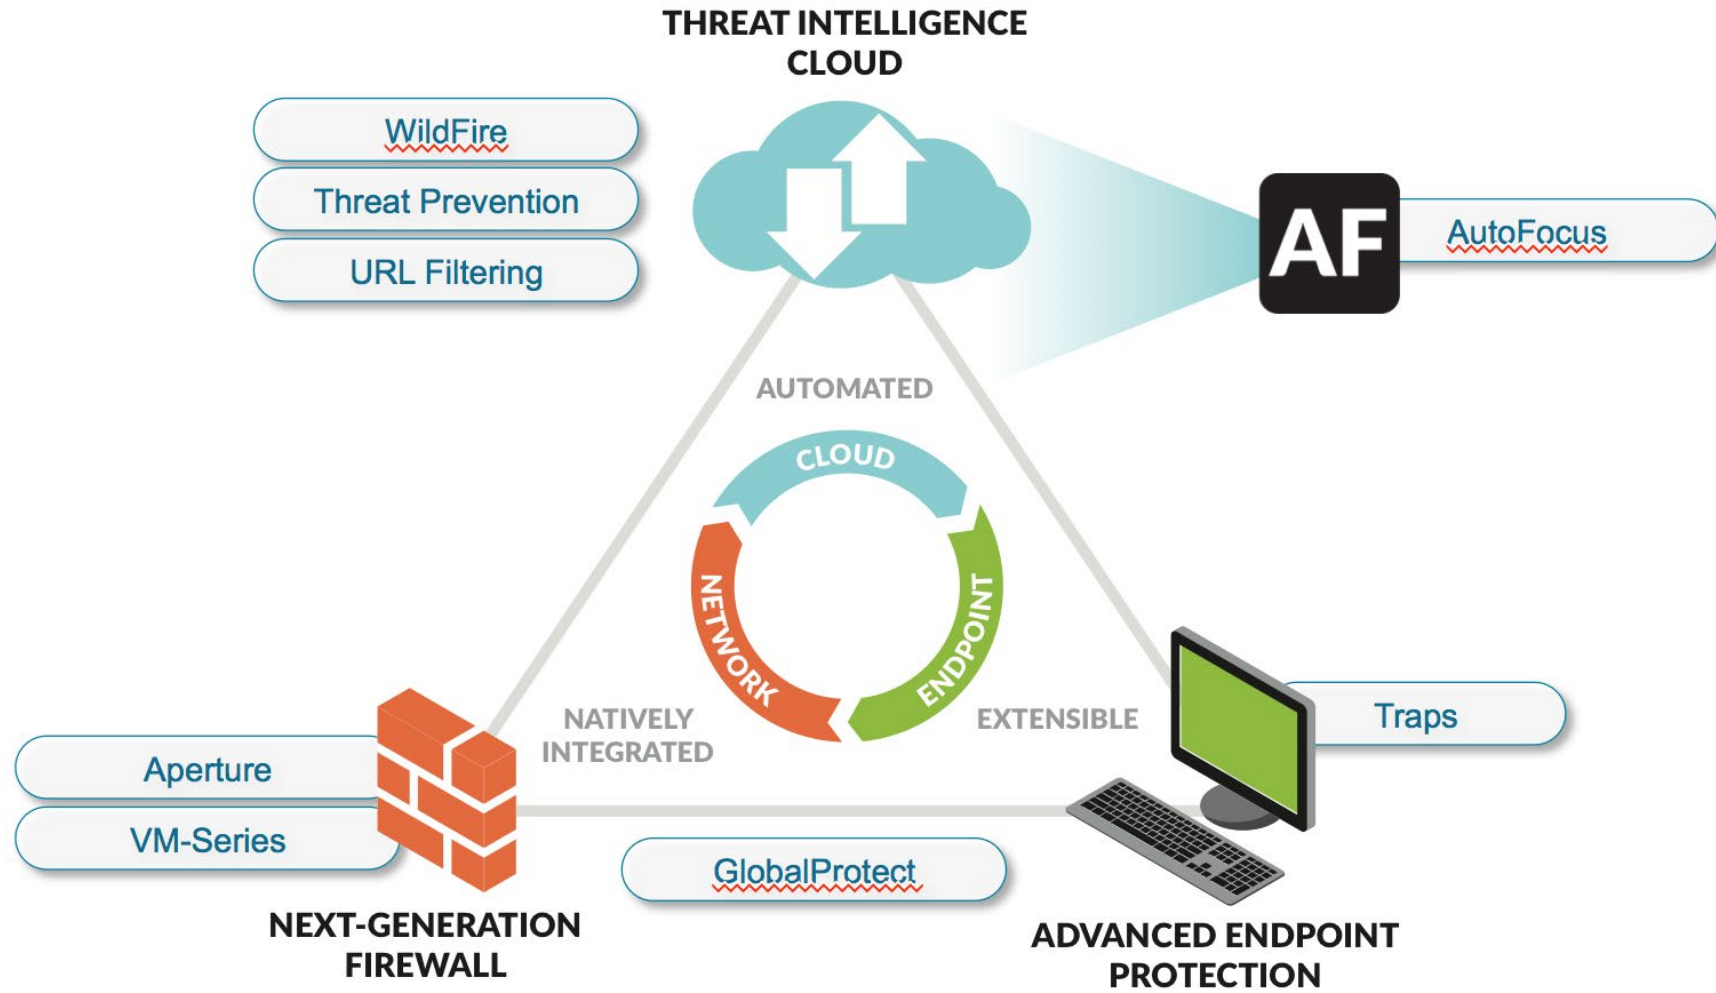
THREAT INTELLIGENCE CLOUD

WildFire

Threat Prevention

URL Filtering

AF

AutoFocus

AUTOMATED

CLOUD

NETWORK

ENDPOINT

NATIVELY INTEGRATED

EXTENSIBLE

Traps

Aperture

VM-Series

GlobalProtect

NEXT-GENERATION FIREWALL

ADVANCED ENDPOINT PROTECTION